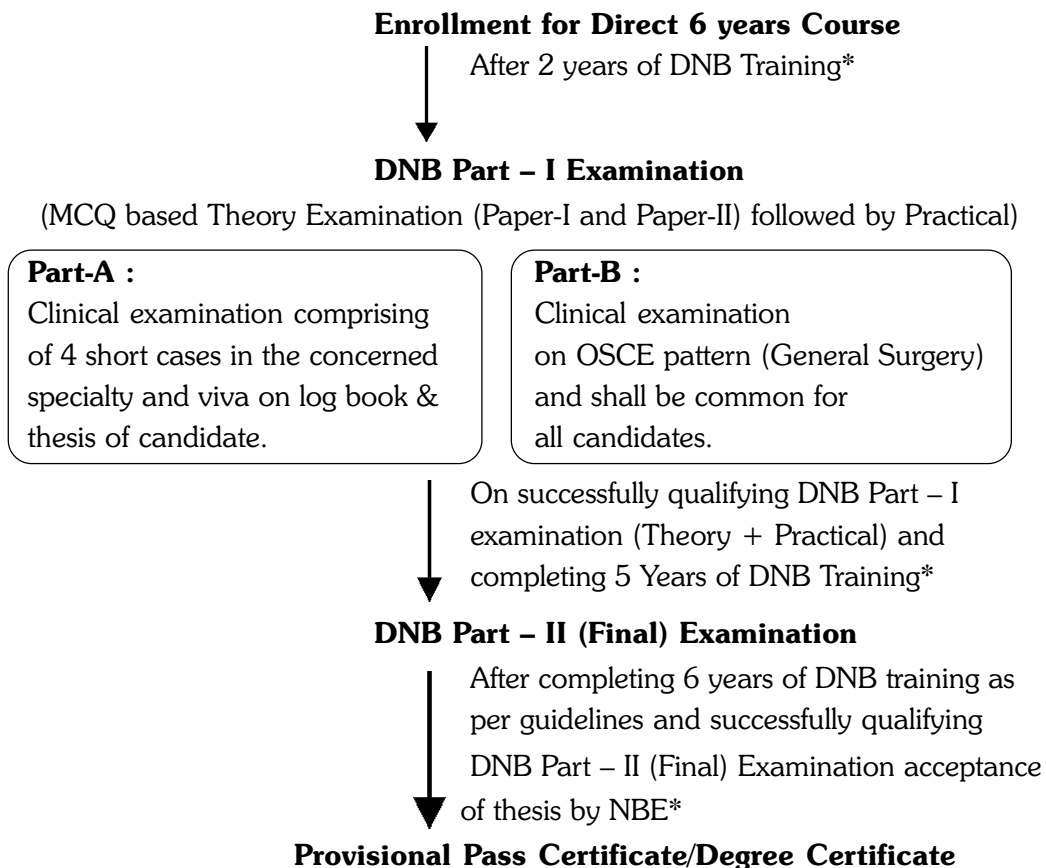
Enrollment for Direct 6 years Course

After 2 years of DNB Training*

DNB Part – I Examination

(MCQ based Theory Examination (Paper-I and Paper-II) followed by Practical)

Part-A :
Clinical examination comprising of 4 short cases in the concerned specialty and viva on log book & thesis of candidate.

Part-B :
Clinical examination on OSCE pattern (General Surgery) and shall be common for all candidates.

On successfully qualifying DNB Part – I examination (Theory + Practical) and completing 5 Years of DNB Training*

DNB Part – II (Final) Examination

After completing 6 years of DNB training as per guidelines and successfully qualifying DNB Part – II (Final) Examination acceptance of thesis by NBE*

Provisional Pass Certificate/Degree Certificate